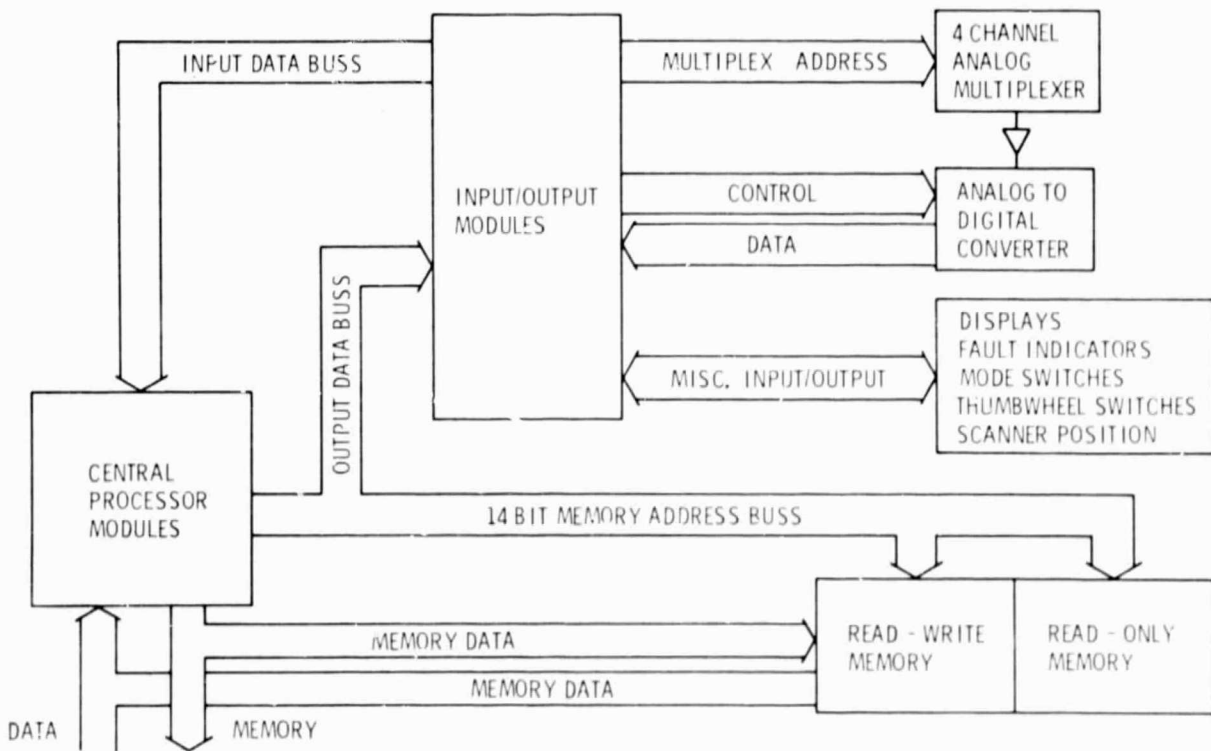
INPUT DATA BUSS

INPUT/OUTPUT MODULES

MULTIPLEX ADDRESS

4 CHANNEL ANALOG MULTIPLEXER

CONTROL

ANALOG TO DIGITAL CONVERTER

DATA

OUTPUT DATA BUSS

MISC. INPUT/OUTPUT

DISPLAYS
FAULT INDICATORS
MODE SWITCHES
THUMBWHEEL SWITCHES
SCANNER POSITION

CENTRAL PROCESSOR MODULES

14 BIT MEMORY ADDRESS BUSS

MEMORY DATA

READ - WRITE MEMORY

READ - ONLY MEMORY

MEMORY DATA

DATA

MEMORY